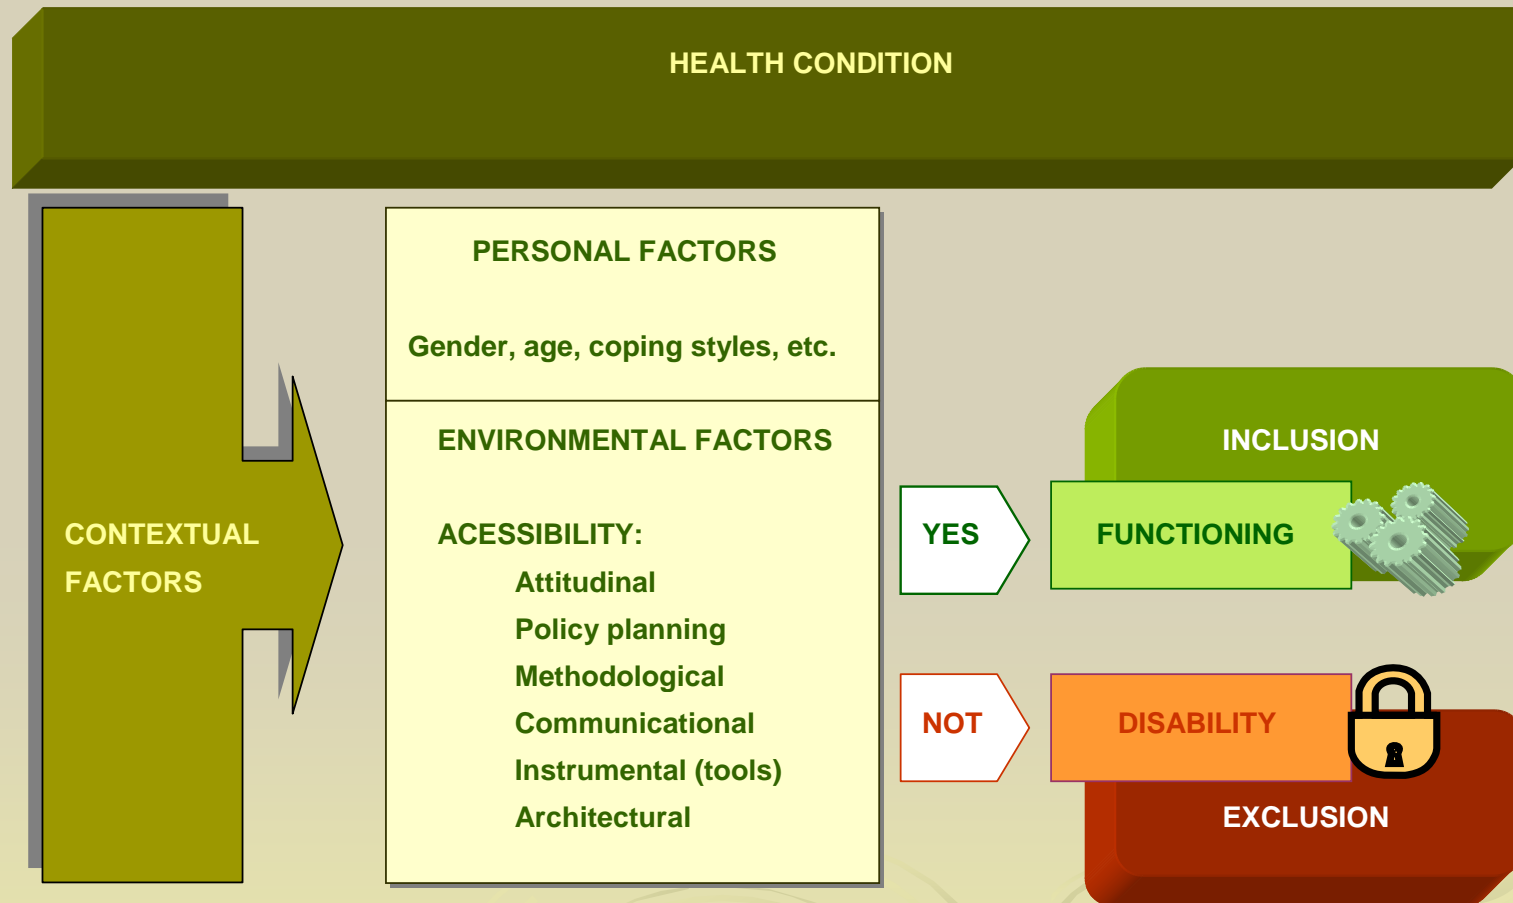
HEALTH CONDITION

CONTEXTUAL FACTORS

PERSONAL FACTORS

Gender, age, coping styles, etc.

ENVIRONMENTAL FACTORS

ACESSIBILITY:
Attitudinal
Policy planning
Methodological
Communicational
Instrumental (tools)
Architectural

YES

INCLUSION

FUNCTIONING

NOT

DISABILITY

EXCLUSION